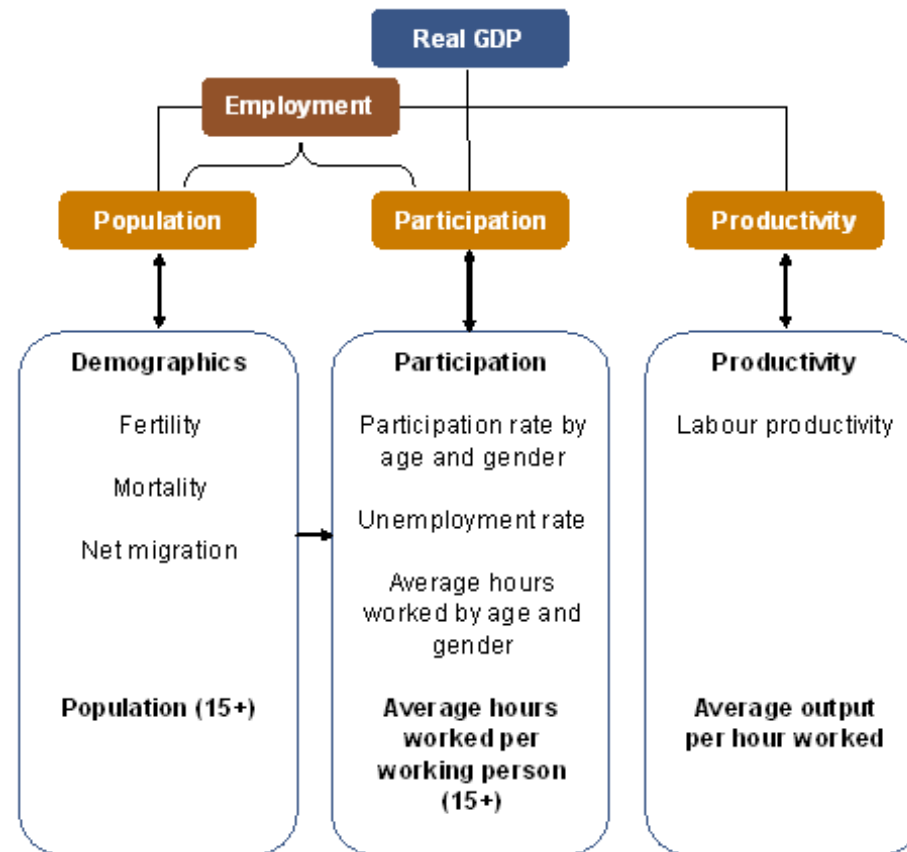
Real GDP

Employment

Population

Participation

Productivity

Demographics

Fertility

Mortality

Net migration

Population (15+)

Participation

Participation rate by age and gender

Unemployment rate

Average hours worked by age and gender

Average hours worked per working person (15+)

Productivity

Labour productivity

Average output per hour worked